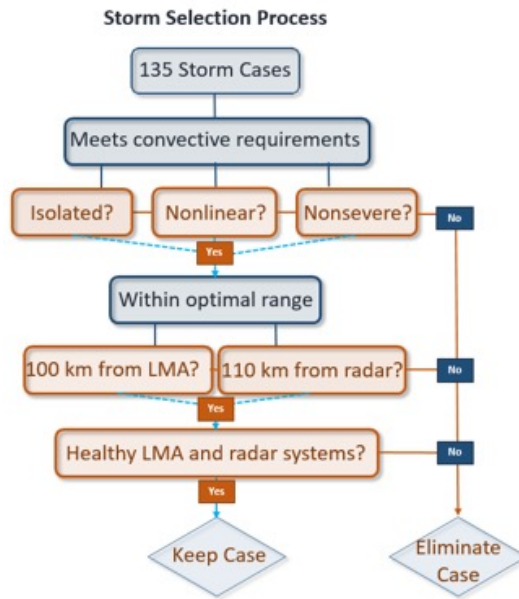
Storm Selection Process

135 Storm Cases

Meets convective requirements

Isolated?

Nonlinear?

Nonsevere?

No

Yes

Within optimal range

100 km from LMA?

110 km from radar?

No

Yes

Healthy LMA and radar systems?

No

Yes

Keep Case

Eliminate Case